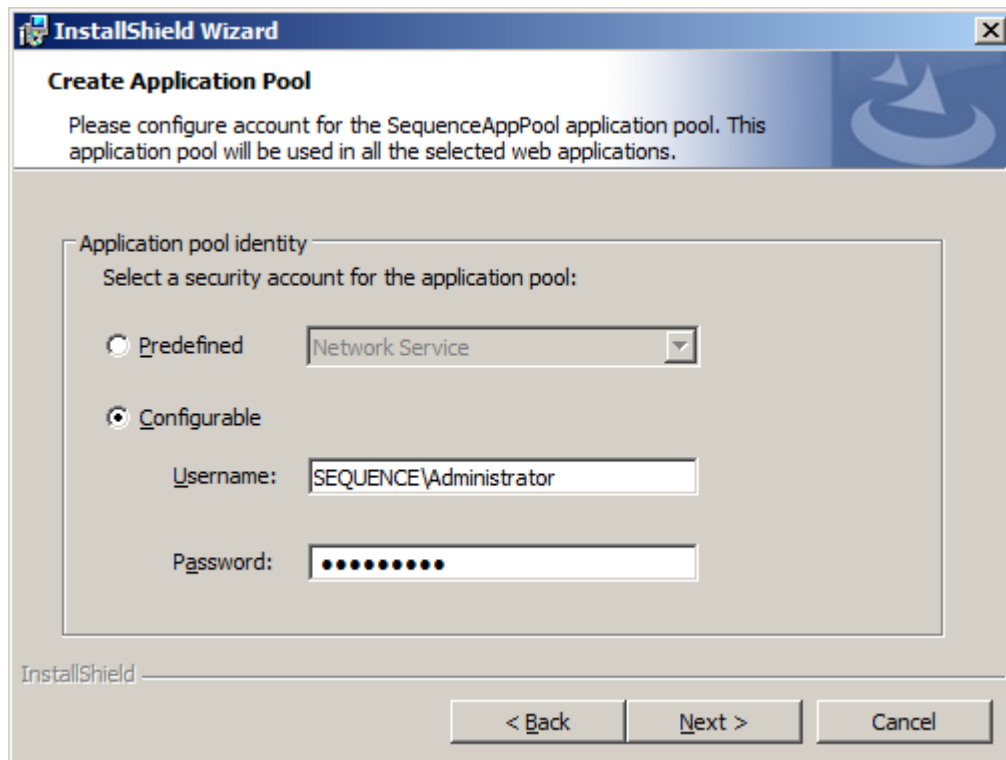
InstallShield Wizard

Create Application Pool

Please configure account for the SequenceAppPool application pool. This application pool will be used in all the selected web applications.

Application pool identity

Select a security account for the application pool:

Predefined

Network Service

Configurable

Username:

SEQUENCE\Administrator

Password:

••••••••••

InstallShield

< Back

Next >

Cancel